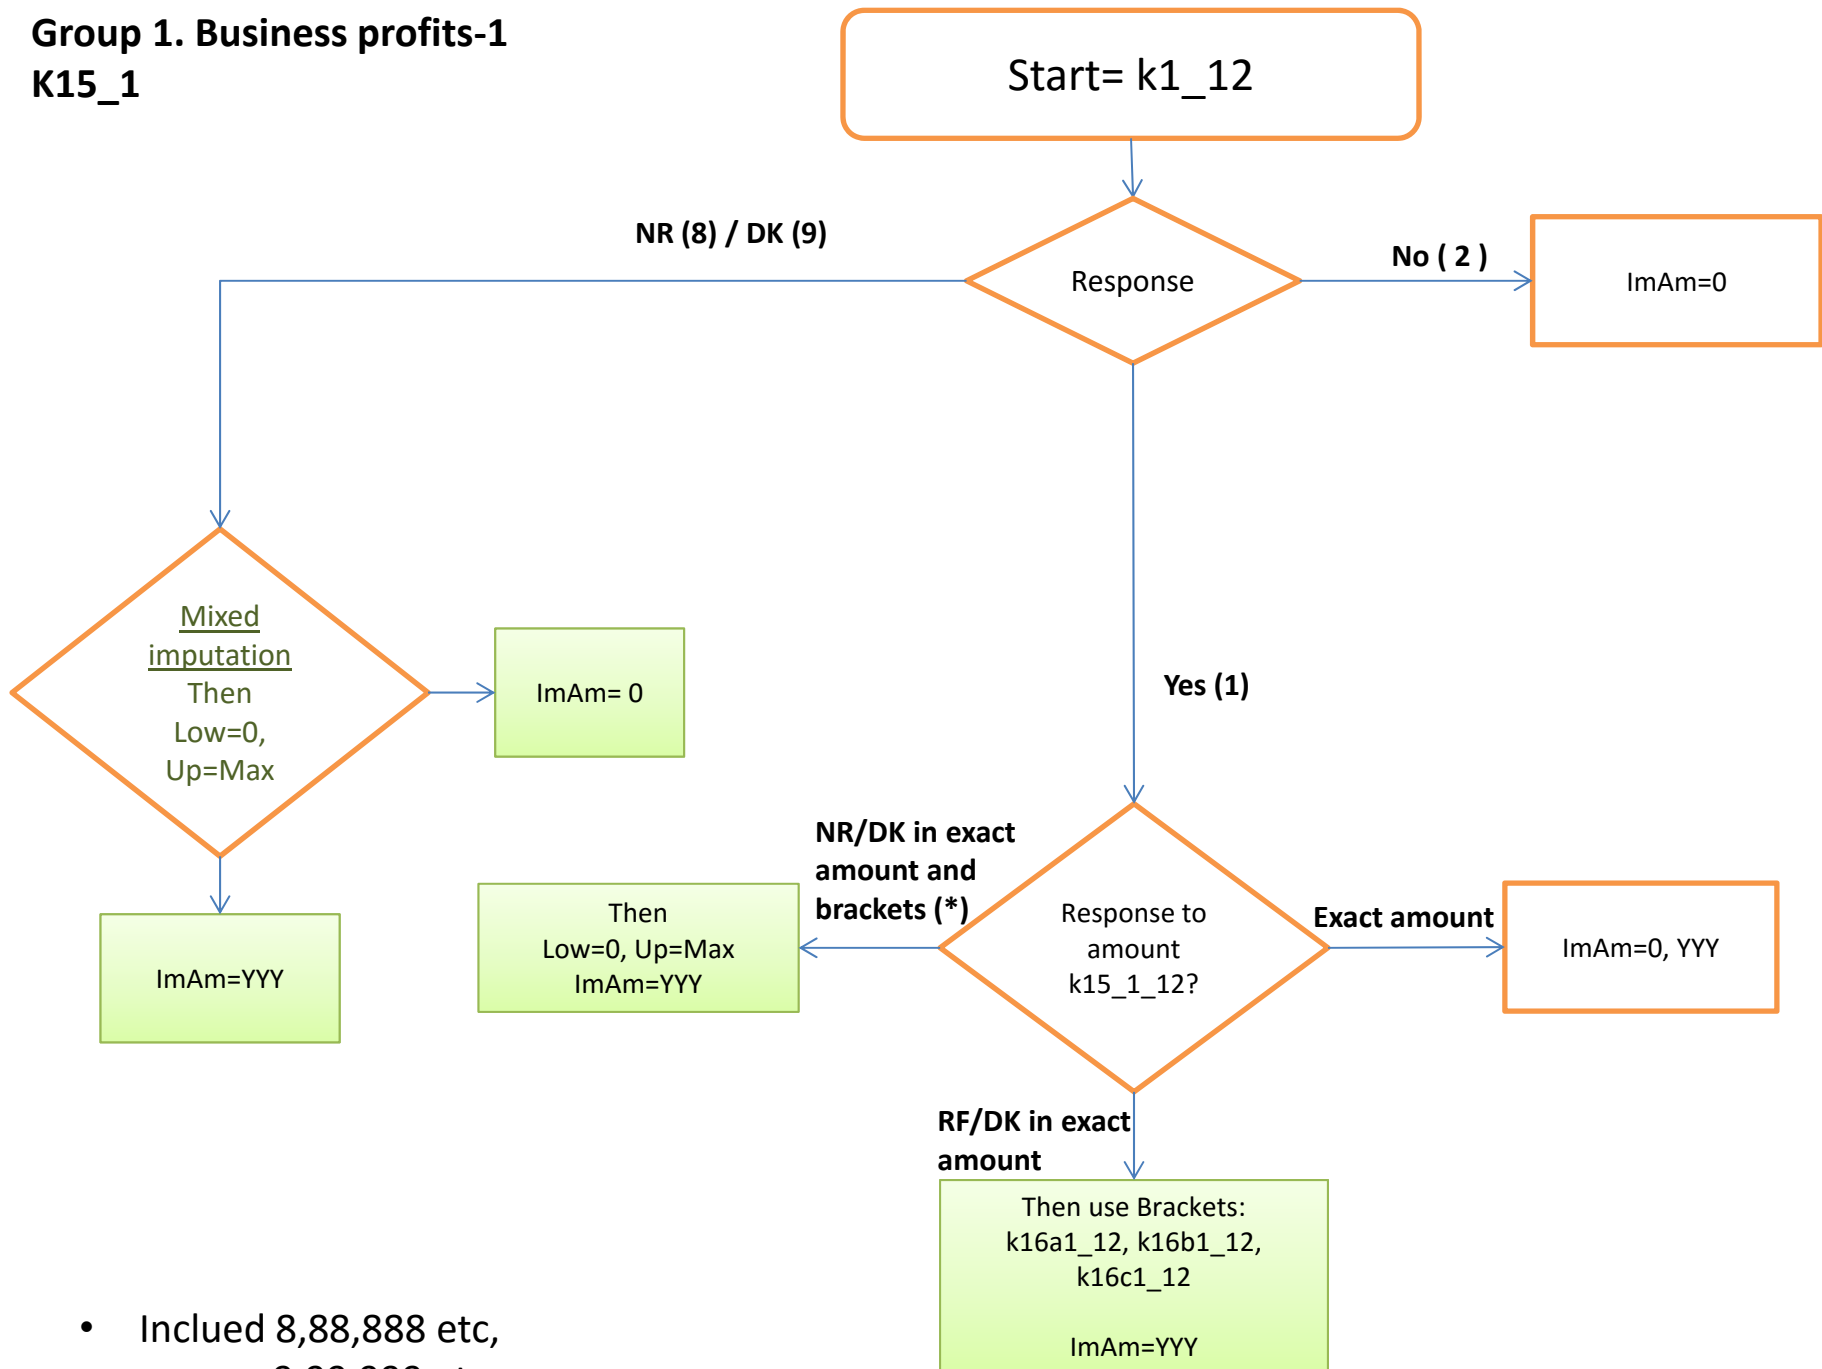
Group 1. Business profits-1
K15_1

Start= k1_12

Response

NR (8) / DK (9)

No ( 2 )

ImAm=0

Mixed imputation
Then
Low=0,
Up=Max

ImAm= 0

ImAm=YYY

Yes (1)

Response to amount k15_1_12?

NR/DK in exact amount and brackets (*)

Then
Low=0, Up=Max
ImAm=YYY

Exact amount

ImAm=0, YYY

RF/DK in exact amount

Then use Brackets:
k16a1_12, k16b1_12, k16c1_12

ImAm=YYY

• Inclued 8,88,888 etc,
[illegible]